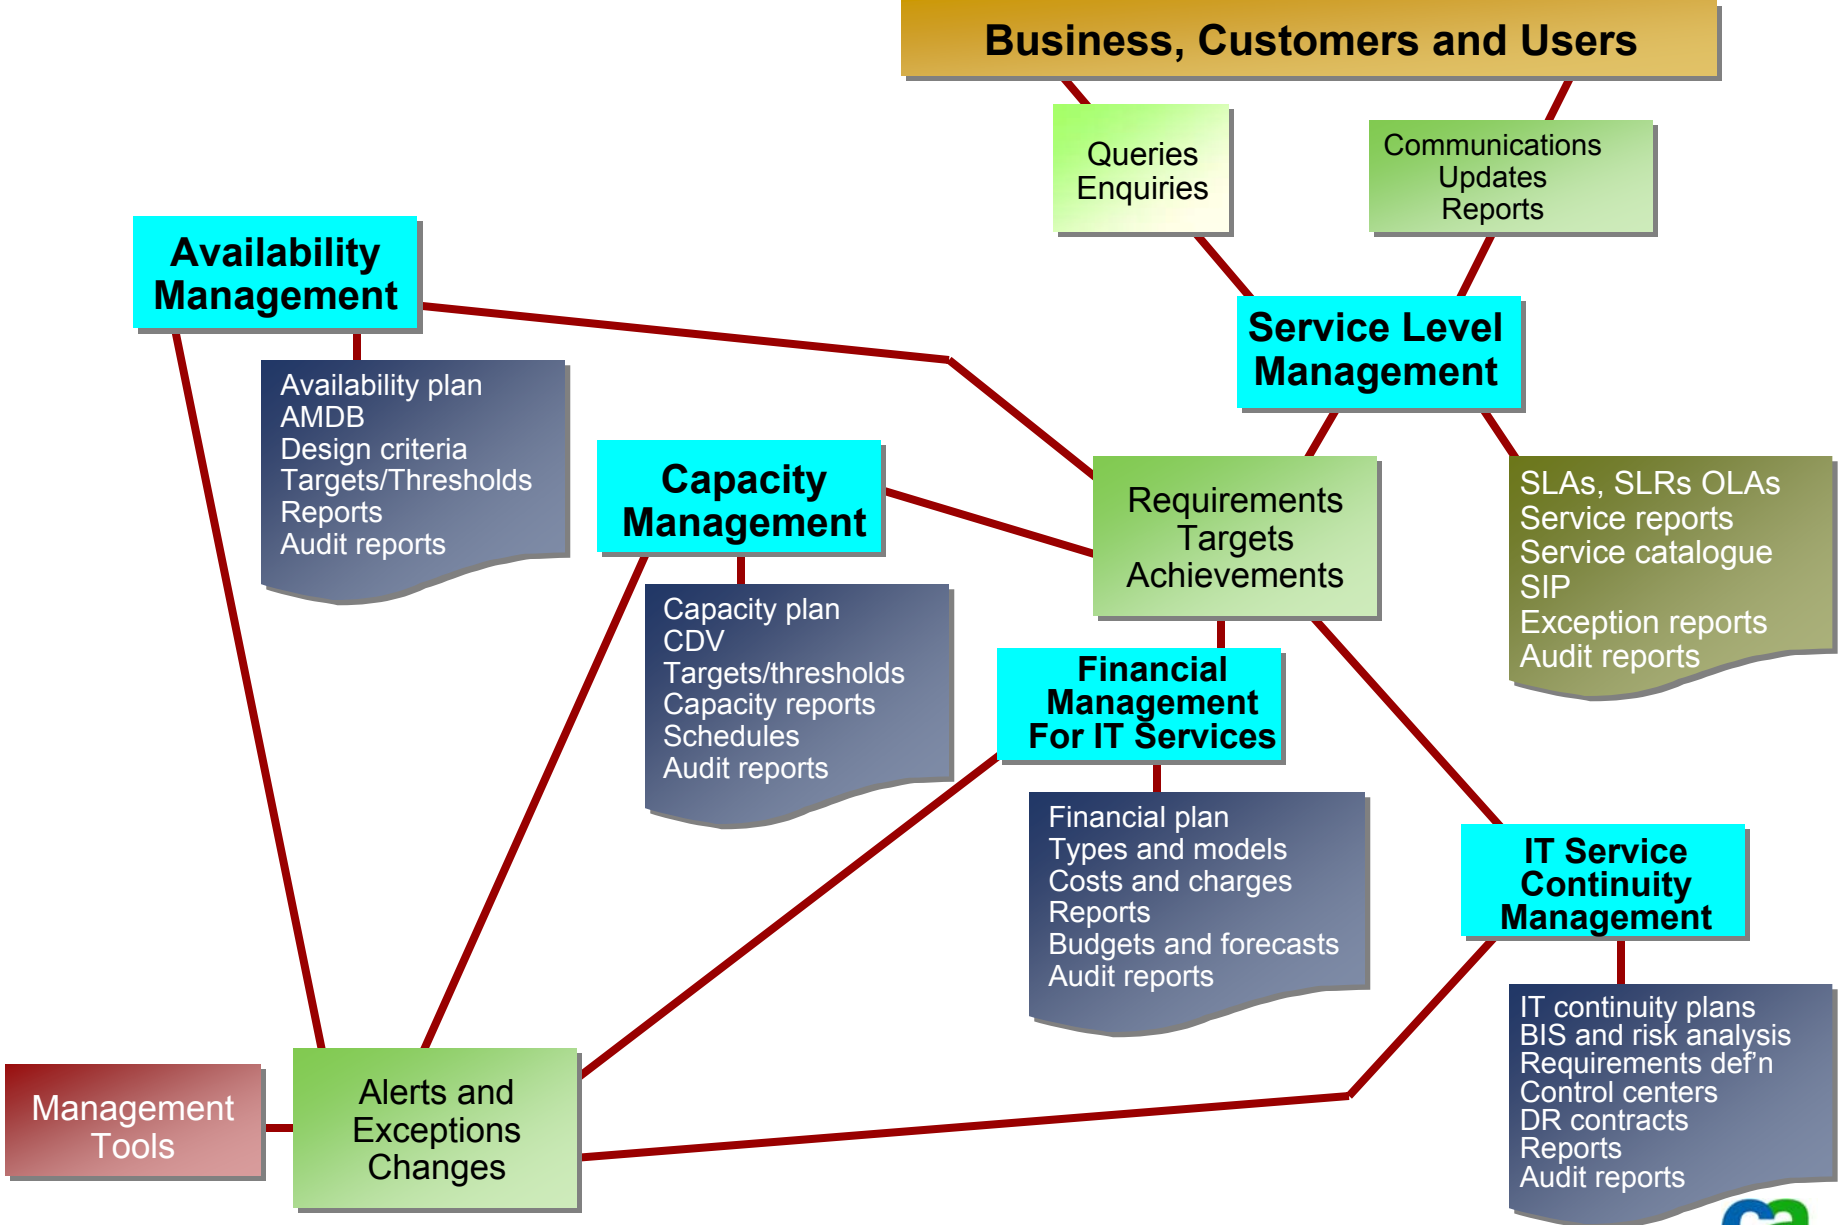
Business, Customers and Users

Queries
Enquiries

Communications
Updates
Reports

Availability Management

Availability plan
AMDB
Design criteria
Targets/Thresholds
Reports
Audit reports

Service Level Management

Capacity Management

Requirements
Targets
Achievements

SLAs, SLRs OLAs
Service reports
Service catalogue
SIP
Exception reports
Audit reports

Capacity plan
CDV
Targets/thresholds
Capacity reports
Schedules
Audit reports

Financial Management For IT Services

Financial plan
Types and models
Costs and charges
Reports
Budgets and forecasts
Audit reports

IT Service Continuity Management

IT continuity plans
BIS and risk analysis
Requirements def'n
Control centers
DR contracts
Reports
Audit reports

Management Tools

Alerts and
Exceptions
Changes